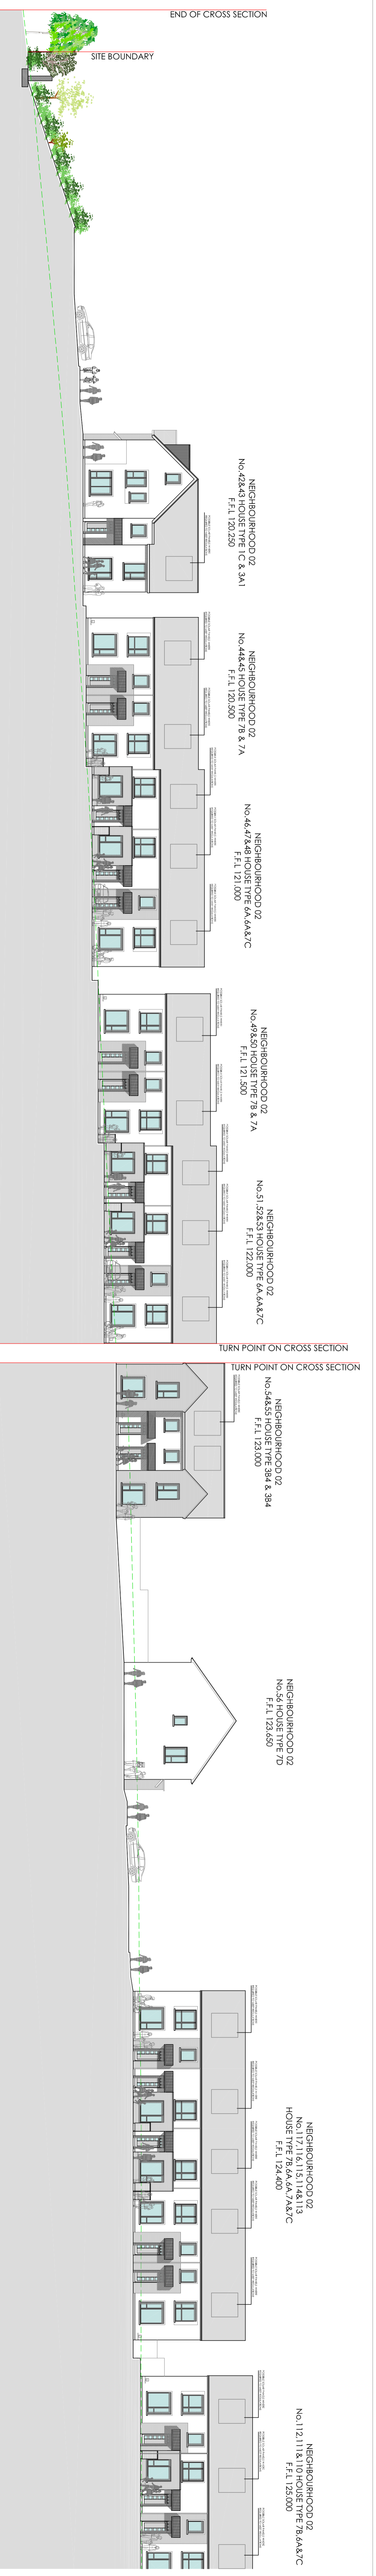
END OF CROSS SECTION

SITE BOUNDARY

NEIGHBOURHOOD 02
No.42&43 HOUSE TYPE 1C & 3A1
F.F.L 120.250

NEIGHBOURHOOD 02
No.44&45 HOUSE TYPE 7B & 7A
F.F.L 120.500

NEIGHBOURHOOD 02
No.46,47&48 HOUSE TYPE 6A,6A&7C
F.F.L 121.000

NEIGHBOURHOOD 02
No.49&50 HOUSE TYPE 7B & 7A
F.F.L 121.500

NEIGHBOURHOOD 02
No.51,52&53 HOUSE TYPE 6A,6A&7C
F.F.L 122.000

TURN POINT ON CROSS SECTION

TURN POINT ON CROSS SECTION

NEIGHBOURHOOD 02
No.54&55 HOUSE TYPE 3B4 & 3B4
F.F.L 123.000

NEIGHBOURHOOD 02
No.56 HOUSE TYPE 7D
F.F.L 123.650

NEIGHBOURHOOD 02
No.117,116,115,114&113
HOUSE TYPE 7B,6A,6A,7A&7C
F.F.L 124.400

NEIGHBOURHOOD 02
No.112,111&110 HOUSE TYPE 7B,6A&7C
F.F.L 125.000